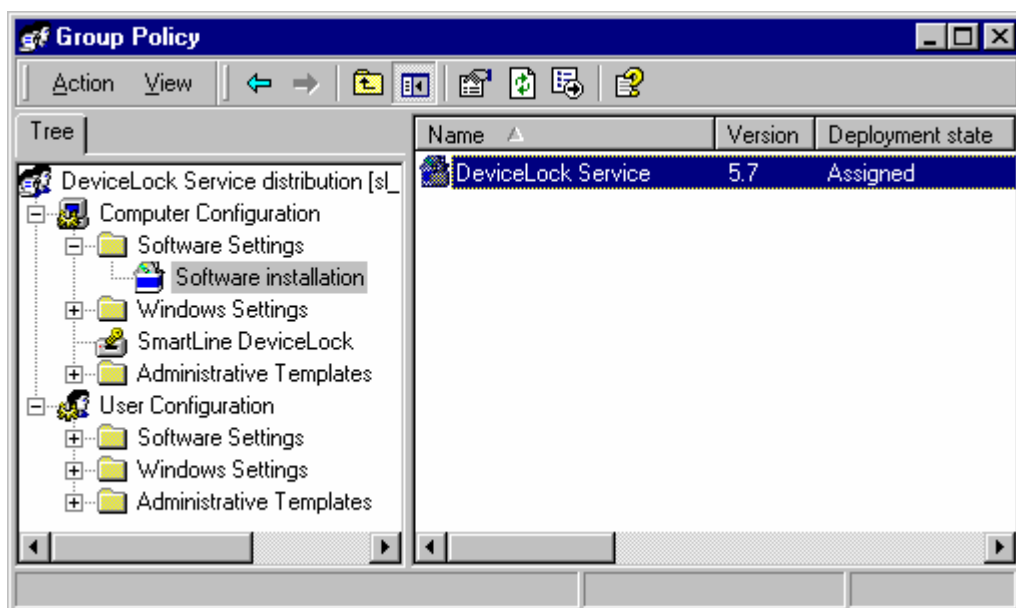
Group Policy

Action View

Tree

DeviceLock Service distribution [sl_
Computer Configuration
Software Settings
Software installation
Windows Settings
SmartLine DeviceLock
Administrative Templates
User Configuration
Software Settings
Windows Settings
Administrative Templates

| Name | Version | Deployment state |
|---|---|---|
| DeviceLock Service | 5.7 | Assigned |